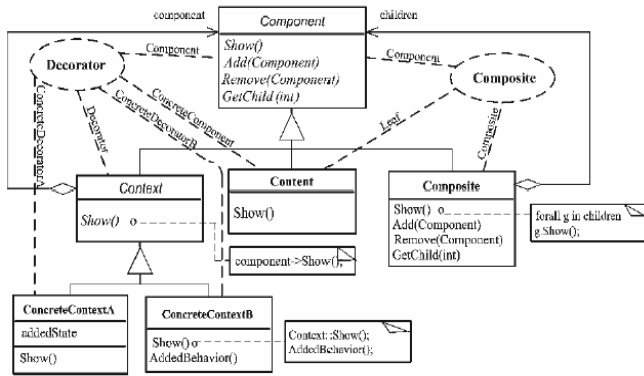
componcat

Component

children

Show()
Add(Component)
Remove(Component)
GetChild(int)

Decorator

Component

Component

Composite

ConcreteDecorator

Decorator

ConcreteDecoratorB

ConcreteComponent

Leaf

Composite

Context

Show() o

Content

Show()

Composite

Show() o
Add(Component)
Remove(Component)
GetChild(int)

forall g in children
g.Show();

component->Show();

ConcreteContextA

addedState

Show()

ConcreteContextB

Show() o
AddedBehavior()

Context::Show();
AddedBehavior();